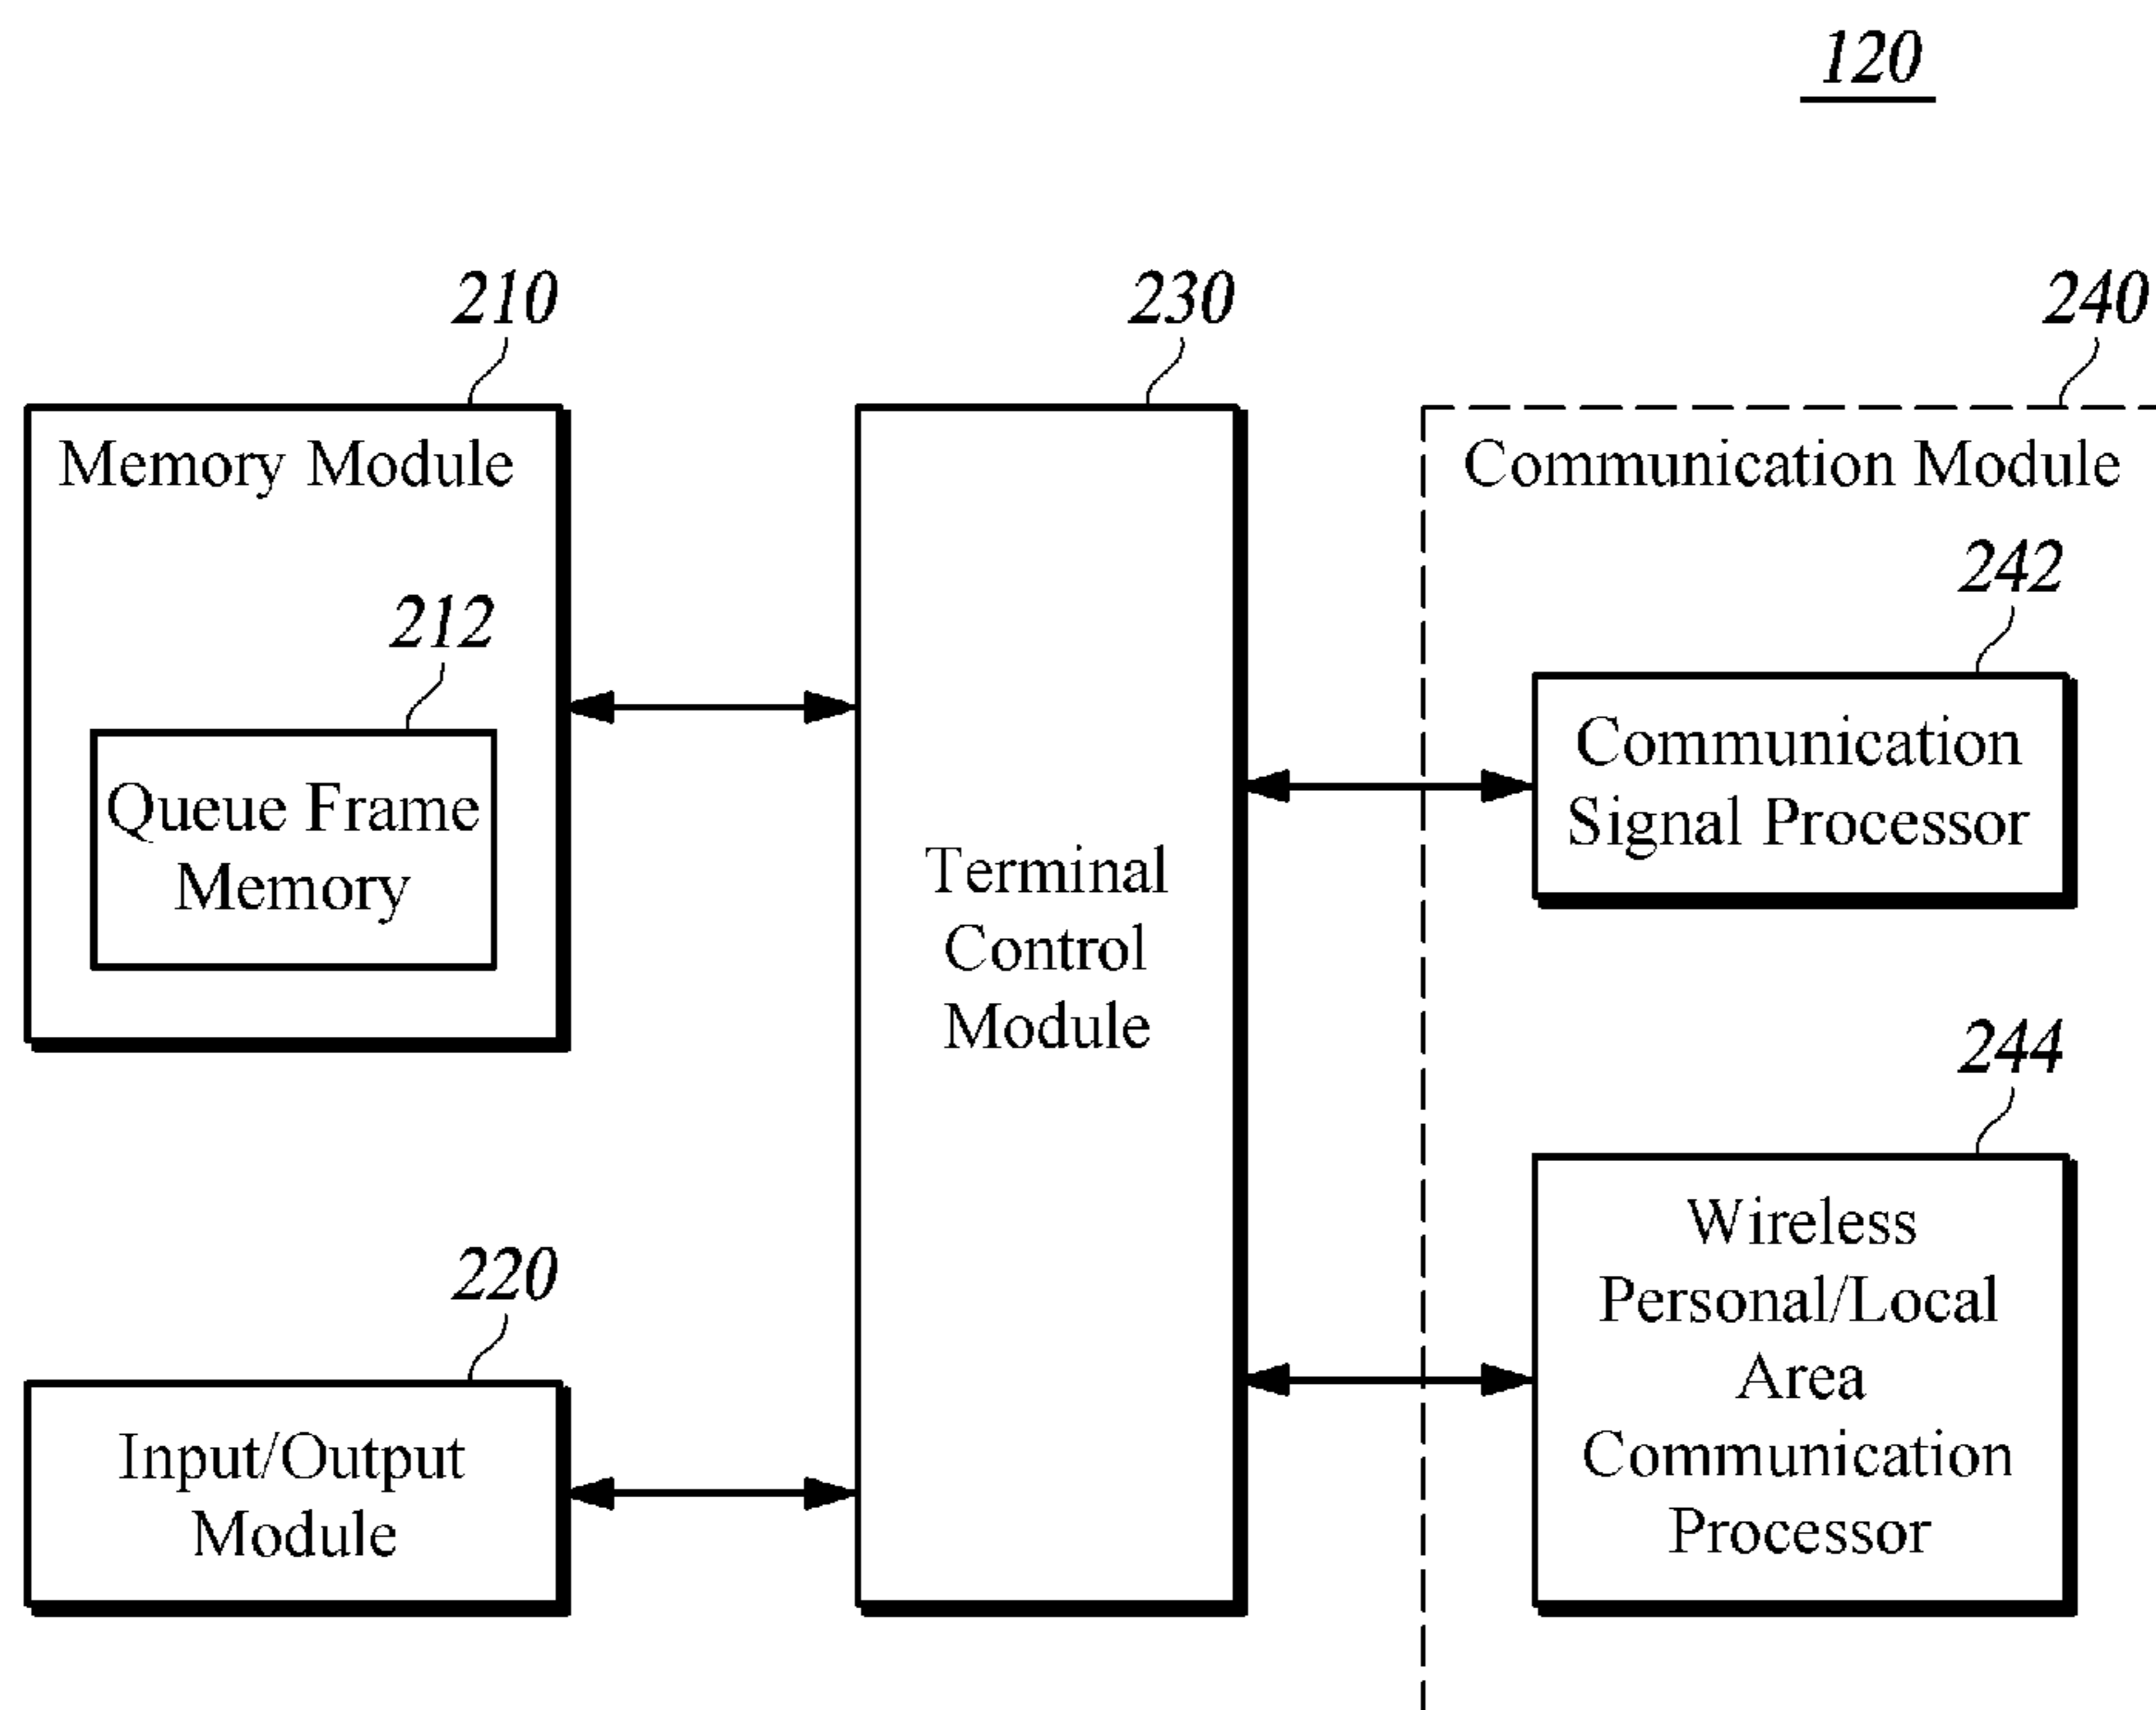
120

210

Memory Module

212

Queue Frame Memory

220

Input/Output Module

230

Terminal Control Module

240

Communication Module

242

Communication Signal Processor

244

Wireless Personal/Local Area Communication Processor